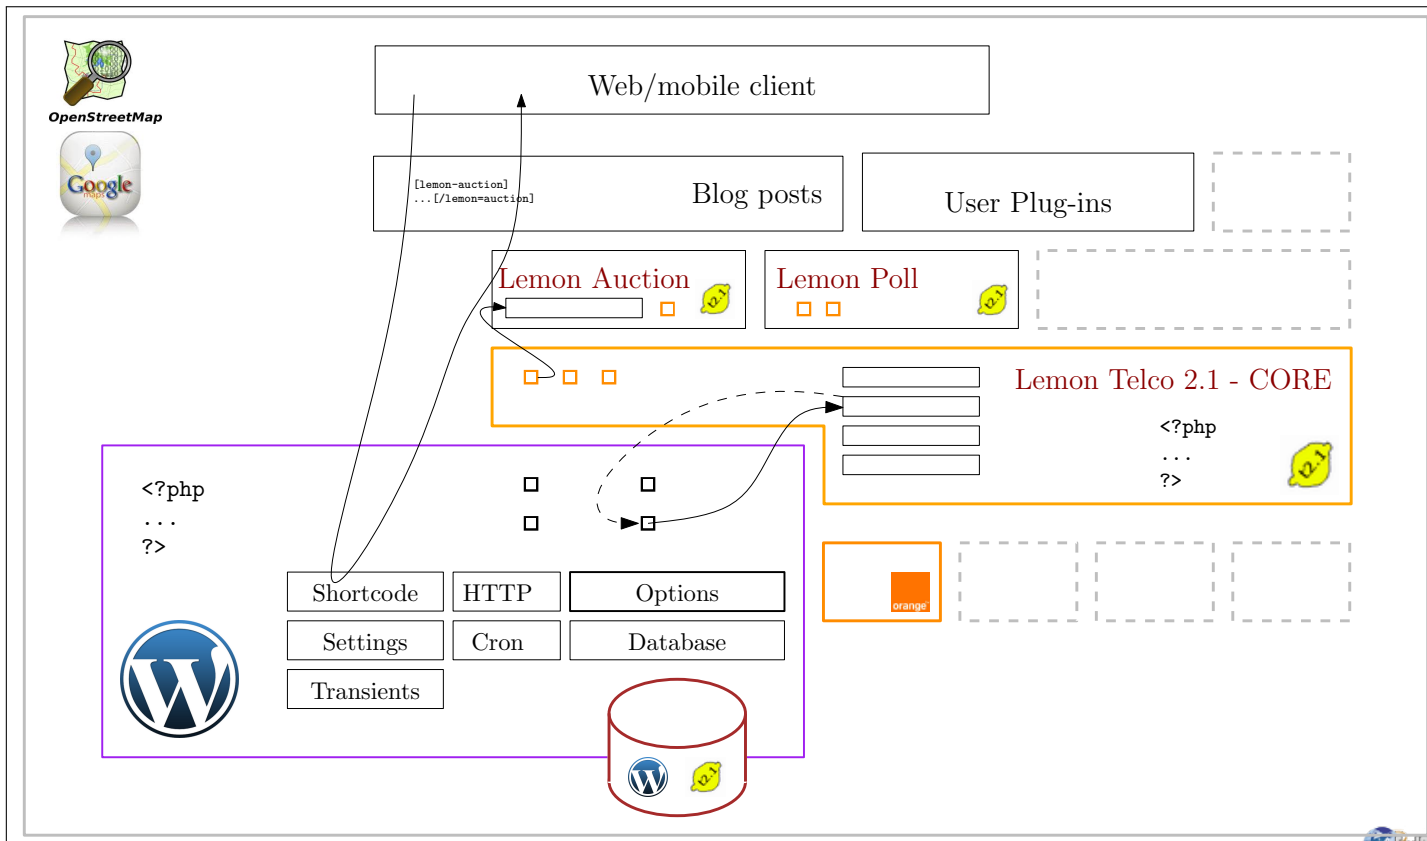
OpenStreetMap

Google maps

Web/mobile client

[lemon-auction]
...[/lemon=auction]

Blog posts

User Plug-ins

Lemon Auction

Lemon Poll

Lemon Telco 2.1 - CORE

<?php
...
?>

<?php
...
?>

Shortcode

HTTP

Options

Settings

Cron

Database

Transients

orange